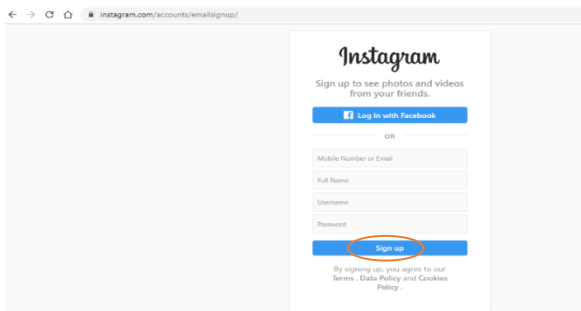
instagram.com/accounts/emailsignup/

Instagram

Sign up to see photos and videos from your friends.

Log in with Facebook

OR

Mobile Number or Email

Full Name

Username

Password

Sign up

By signing up, you agree to our Terms . Data Policy and Cookies Policy .